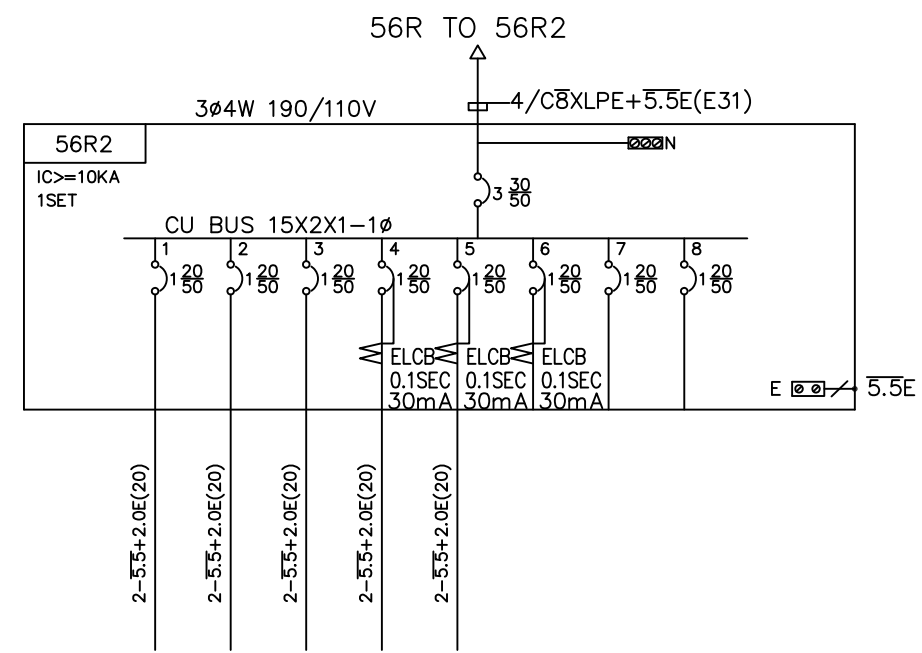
56R TO 56R2

3ø4W 190/110V

4/C$\overline{8}$XLPE+$\overline{5.5}$E(E31)

56R2

IC>=10KA
1SET

N

3 $\frac{30}{50}$

CU BUS 15X2X1−1ø

1 1 $\frac{20}{50}$

2 1 $\frac{20}{50}$

3 1 $\frac{20}{50}$

4 1 $\frac{20}{50}$

5 1 $\frac{20}{50}$

6 1 $\frac{20}{50}$

7 1 $\frac{20}{50}$

8 1 $\frac{20}{50}$

ELCB 0.1SEC 30mA

ELCB 0.1SEC 30mA

ELCB 0.1SEC 30mA

E $\overline{5.5}$E

2−$\overline{5.5}$+2.0E(20)

2−$\overline{5.5}$+2.0E(20)

2−$\overline{5.5}$+2.0E(20)

2−$\overline{5.5}$+2.0E(20)

2−$\overline{5.5}$+2.0E(20)